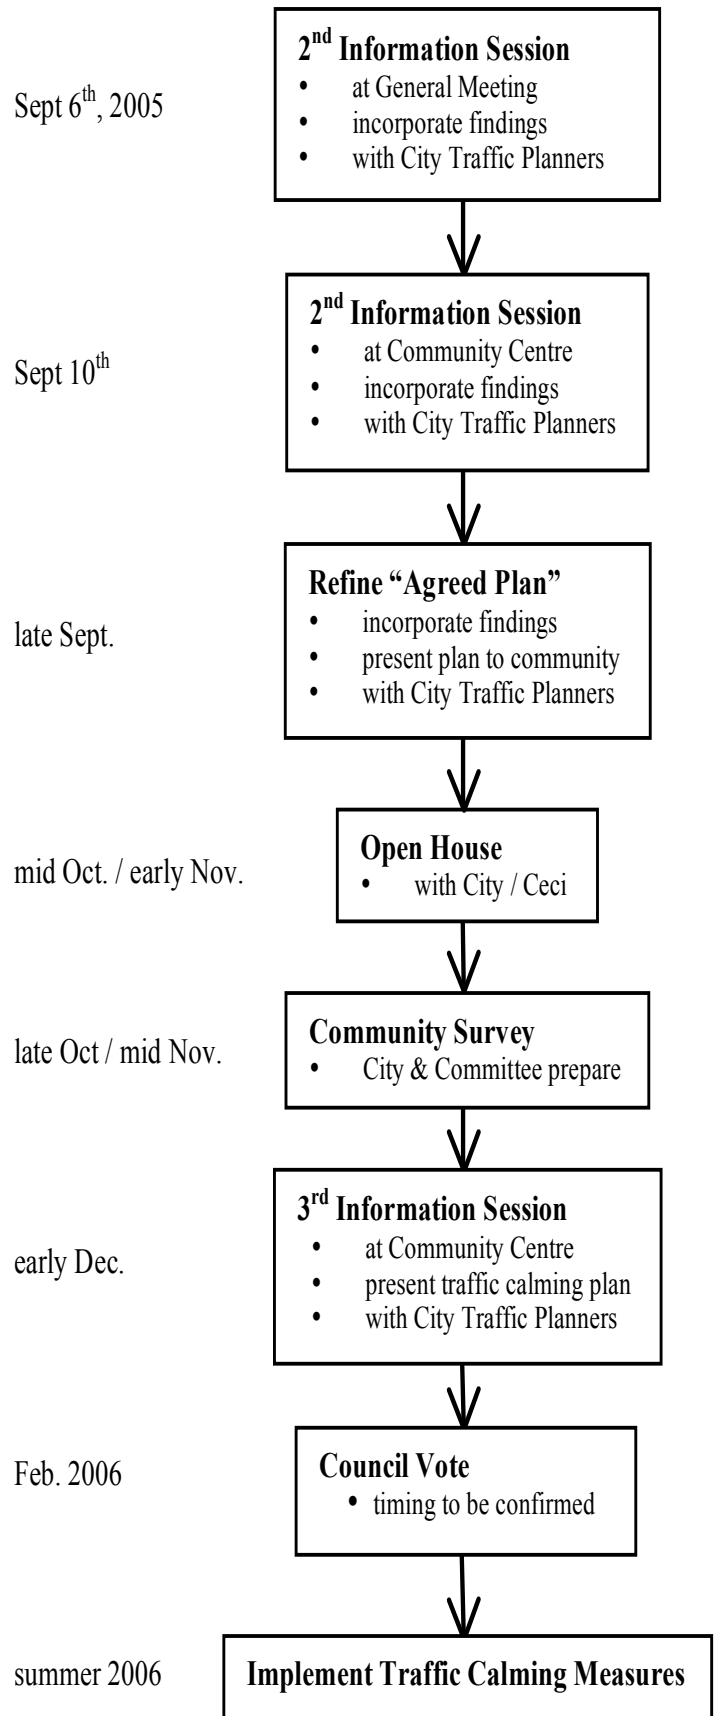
Sept $6^{th}$, 2005

**$2^{nd}$ Information Session**
- at General Meeting
- incorporate findings
- with City Traffic Planners

Sept $10^{th}$

**$2^{nd}$ Information Session**
- at Community Centre
- incorporate findings
- with City Traffic Planners

late Sept.

**Refine "Agreed Plan"**
- incorporate findings
- present plan to community
- with City Traffic Planners

mid Oct. / early Nov.

**Open House**
- with City / Ceci

late Oct / mid Nov.

**Community Survey**
- City & Committee prepare

early Dec.

**$3^{rd}$ Information Session**
- at Community Centre
- present traffic calming plan
- with City Traffic Planners

Feb. 2006

**Council Vote**
- timing to be confirmed

summer 2006

**Implement Traffic Calming Measures**